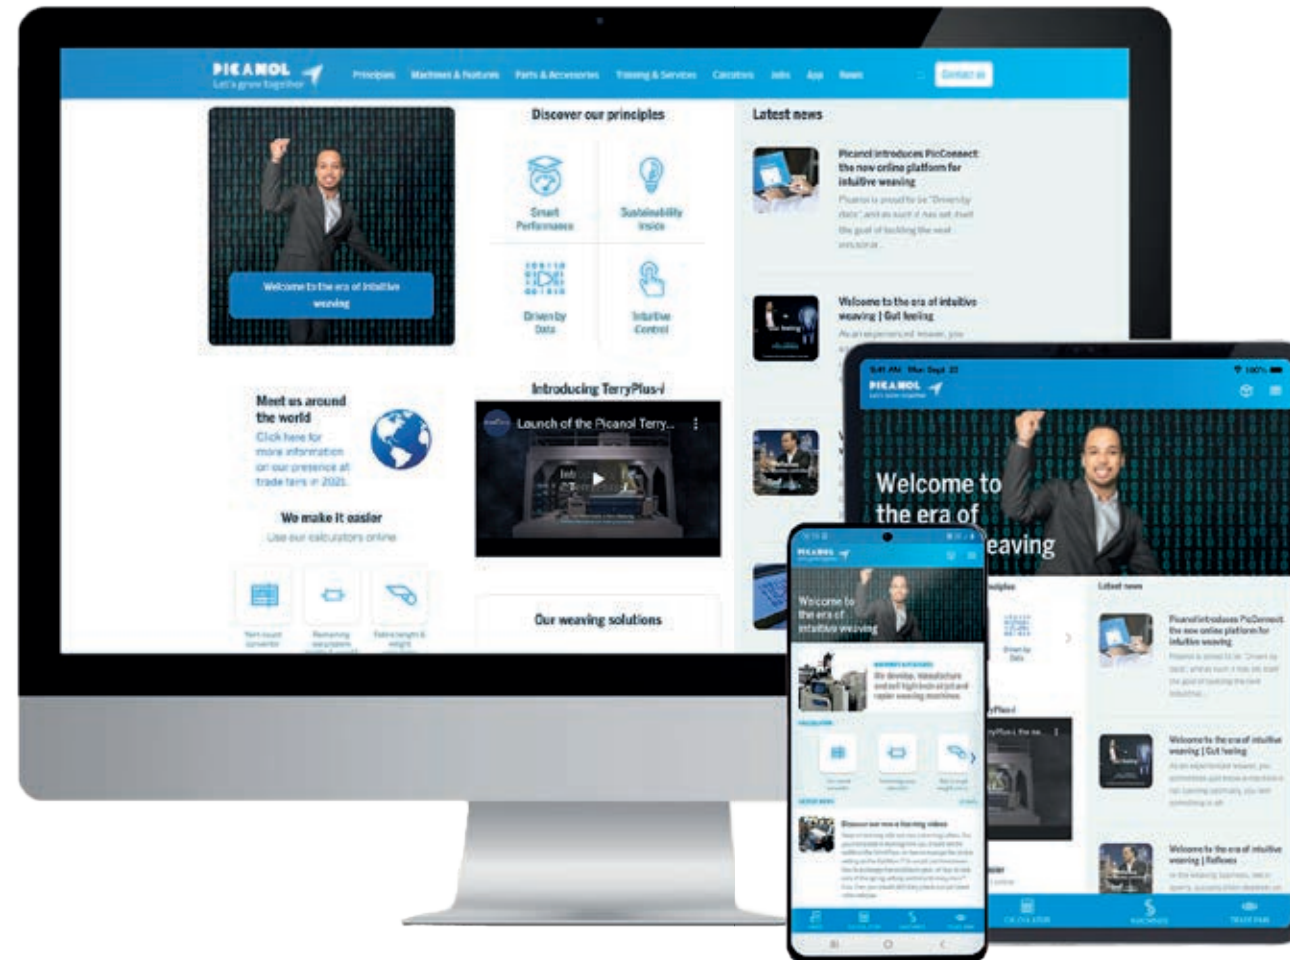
PICANOL
Let's grow together

Principles Machines & Features Parts & Accessories Training & Services Calculators Jobs App News Contact us

Welcome to the era of intuitive weaving

Discover our principles

Smart Performance

Sustainability Inside

Driven by Data

Intuitive Control

Latest news

Picanol introduces PicConnect the new online platform for intuitive weaving

Picanol is proud to be "Driven by data", and as such it has set itself the goal of tackling the next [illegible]

Welcome to the era of intuitive weaving | Gut feeling

As an experienced weaver, you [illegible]

Meet us around the world

Click here for more information on our presence at trade fairs in 2021.

Introducing TerryPlus-i

Launch of the Picanol Terry...

We make it easier

Use our calculators online

Our weaving solutions

PICANOL

Welcome to the era of intuitive weaving

Latest news

Picanol introduces PicConnect the new online platform for intuitive weaving

Welcome to the era of intuitive weaving | Gut feeling

Welcome to the era of intuitive weaving | Reflexes

CALCULATORS

PICANOL

Welcome to the era of intuitive weaving

We develop, manufacture and sell high-tech air jet and rapier weaving machines

Discover our new e-learning videos